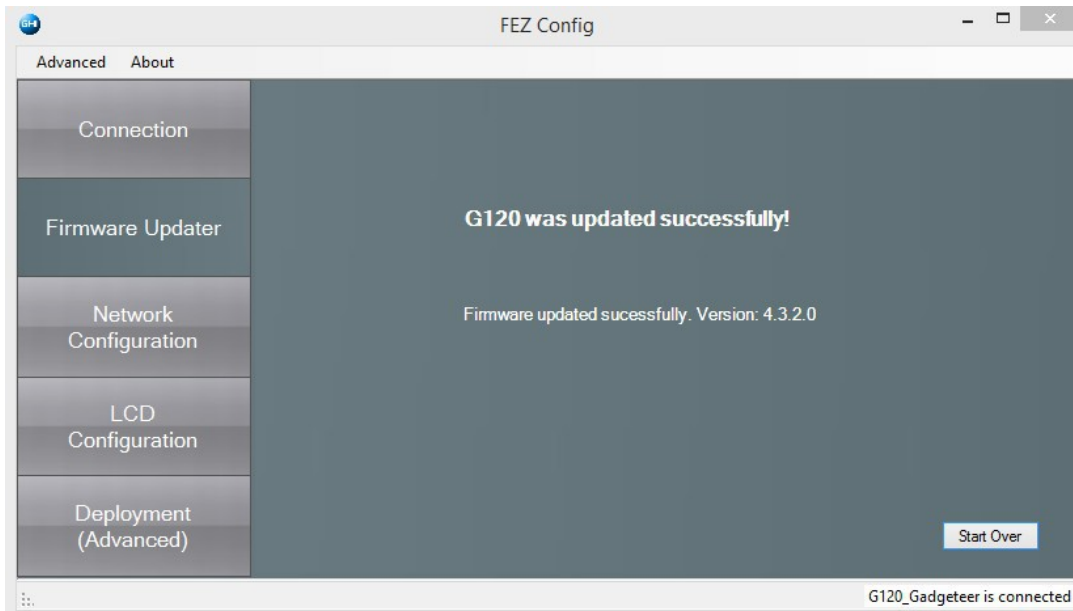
GH

FEZ Config

Advanced About

Connection

Firmware Updater

Network Configuration

LCD Configuration

Deployment (Advanced)

G120 was updated successfully!

Firmware updated sucessfully. Version: 4.3.2.0

Start Over

G120_Gadgeteer is connected